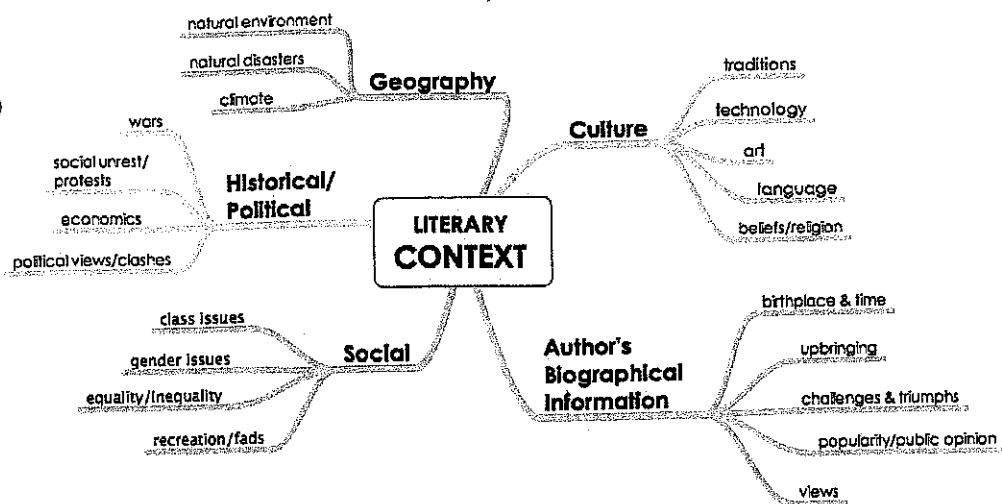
LITERARY CONTEXT

Geography
natural environment
natural disasters
climate

Historical/ Political
wars
social unrest/ protests
economics
political views/clashes

Social
class issues
gender issues
equality/inequality
recreation/fads

Culture
traditions
technology
art
language
beliefs/religion

Author's Biographical Information
birthplace & time
upbringing
challenges & triumphs
popularity/public opinion
views